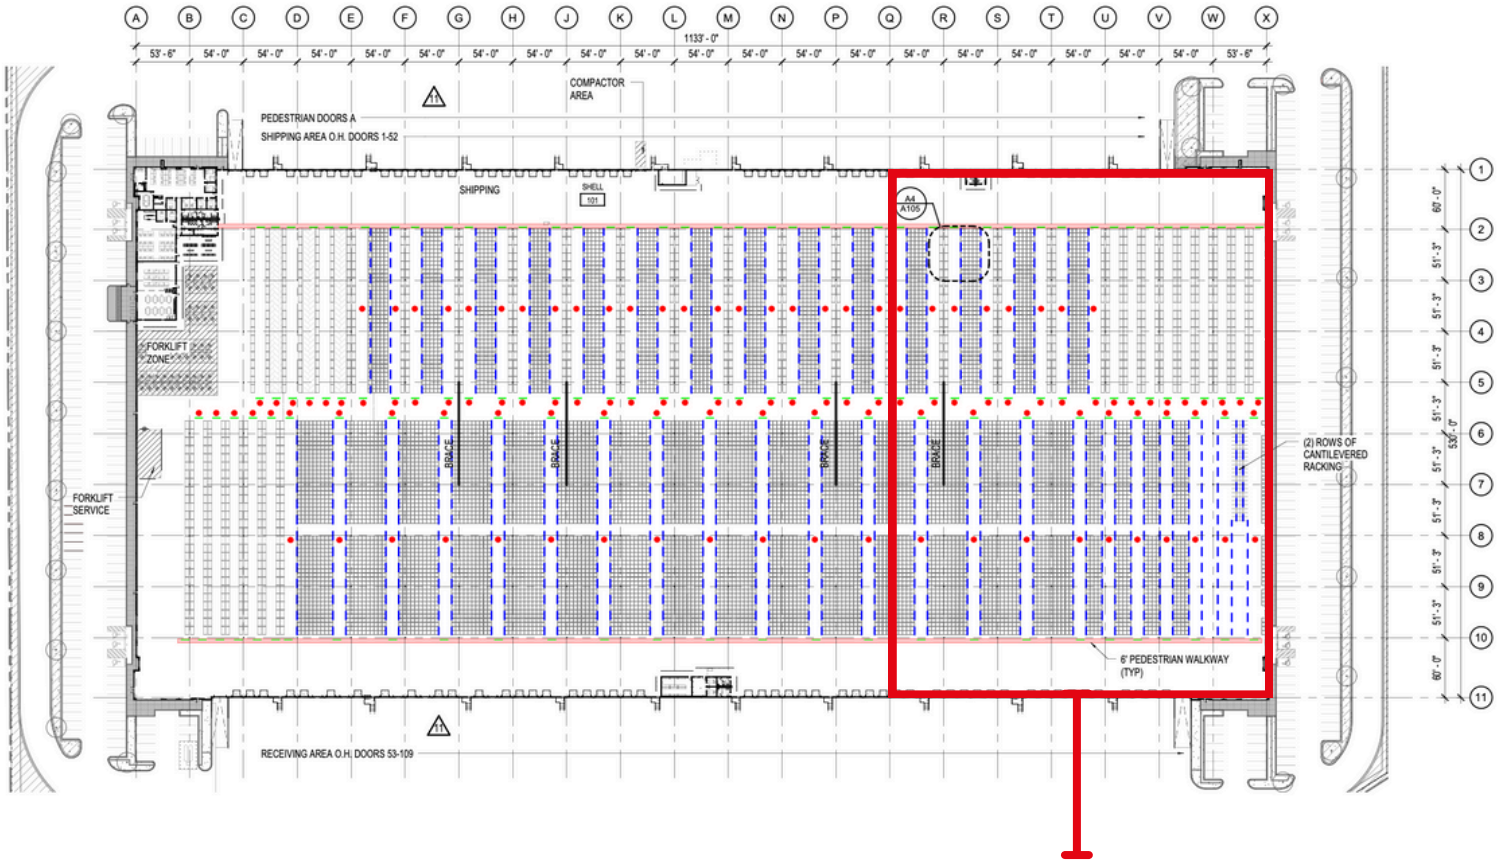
A B C D E F G H J K L M N P Q R S T U V W X

1133' - 0"

53' - 6" 54' - 0" 54' - 0" 54' - 0" 54' - 0" 54' - 0" 54' - 0" 54' - 0" 54' - 0" 54' - 0" 54' - 0" 54' - 0" 54' - 0" 54' - 0" 54' - 0" 54' - 0" 54' - 0" 54' - 0" 54' - 0" 54' - 0" 54' - 0" 53' - 6"

COMPACTOR AREA

PEDESTRIAN DOORS A

SHIPPING AREA O.H. DOORS 1-52

SHIPPING

SHELL
101

A4
A105

FORKLIFT ZONE

FORKLIFT SERVICE

BRACE

BRACE

BRACE

BRACE

(2) ROWS OF CANTILEVERED RACKING

6' PEDESTRIAN WALKWAY (TYP)

RECEIVING AREA O.H. DOORS 53-109

1 2 3 4 5 6 7 8 9 10 11

60' - 0"
51' - 3"
51' - 3"
51' - 3"
51' - 3"
51' - 3"
51' - 3"
51' - 3"
51' - 3"
60' - 0"
530' - 0"